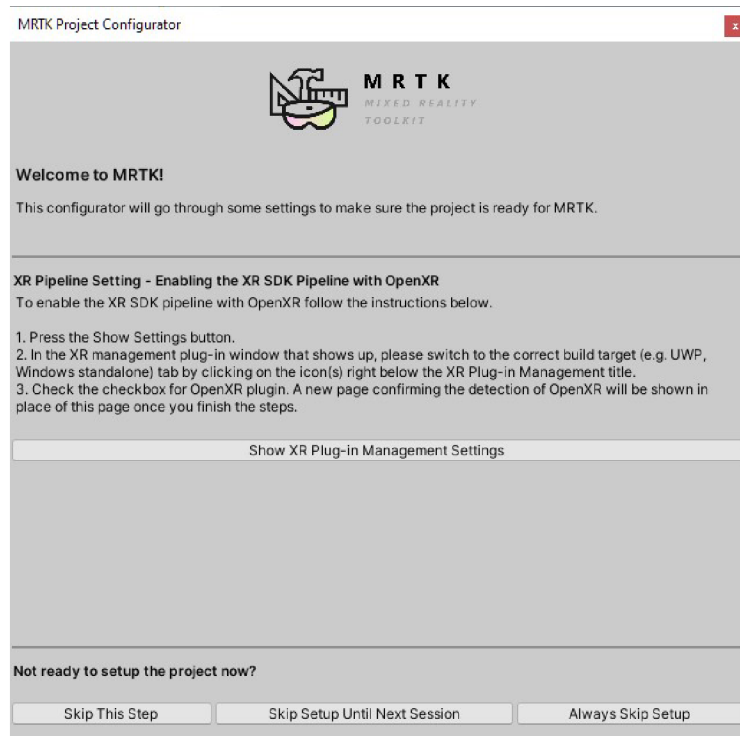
MRTK Project Configurator

x

MRTK
MIXED REALITY
TOOLKIT

Welcome to MRTK!

This configurator will go through some settings to make sure the project is ready for MRTK.

XR Pipeline Setting - Enabling the XR SDK Pipeline with OpenXR

To enable the XR SDK pipeline with OpenXR follow the instructions below.

1. Press the Show Settings button.
2. In the XR management plug-in window that shows up, please switch to the correct build target (e.g. UWP, Windows standalone) tab by clicking on the icon(s) right below the XR Plug-in Management title.
3. Check the checkbox for OpenXR plugin. A new page confirming the detection of OpenXR will be shown in place of this page once you finish the steps.

Show XR Plug-in Management Settings

Not ready to setup the project now?

Skip This Step

Skip Setup Until Next Session

Always Skip Setup